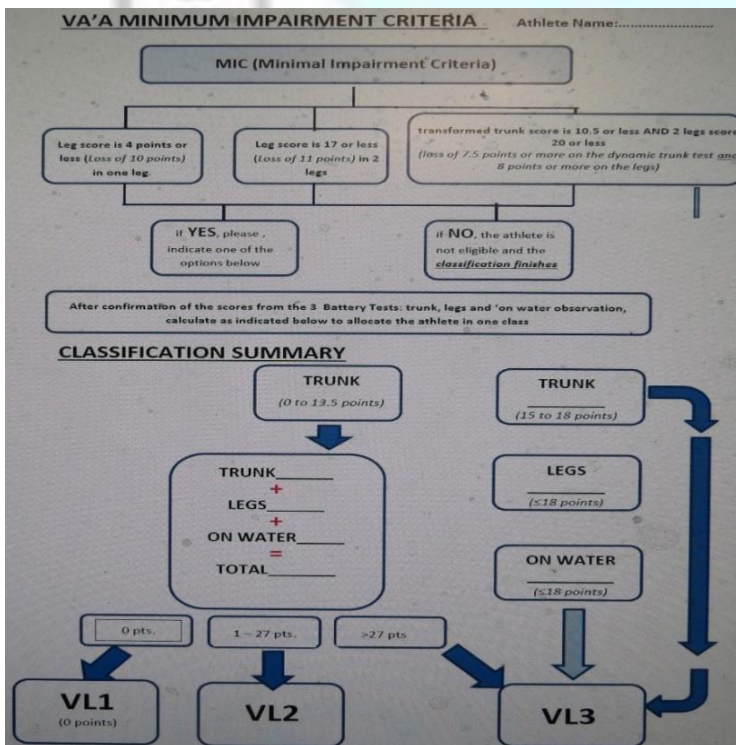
VA'A MINIMUM IMPAIRMENT CRITERIA

Athlete Name:.......................

MIC (Minimal Impairment Criteria)

Leg score is 4 points or less (Loss of 10 points) in one leg.

Leg score is 17 or less (Loss of 11 points) in 2 legs

transformed trunk score is 10.5 or less AND 2 legs score 20 or less (loss of 7.5 points or more on the dynamic trunk test and 8 points or more on the legs)

If YES, please, indicate one of the options below

If NO, the athlete is not eligible and the classification finishes

After confirmation of the scores from the 3 Battery Tests: trunk, legs and 'on water observation, calculate as indicated below to allocate the athlete in one class

CLASSIFICATION SUMMARY

TRUNK
(0 to 13.5 points)

TRUNK_______
+
LEGS_______
+
ON WATER_______
=
TOTAL_______

TRUNK
_______
(15 to 18 points)

LEGS
_______
(≤18 points)

ON WATER
_______
(≤18 points)

0 pts.

1 – 27 pts.

>27 pts

VL1
(0 points)

VL2

VL3